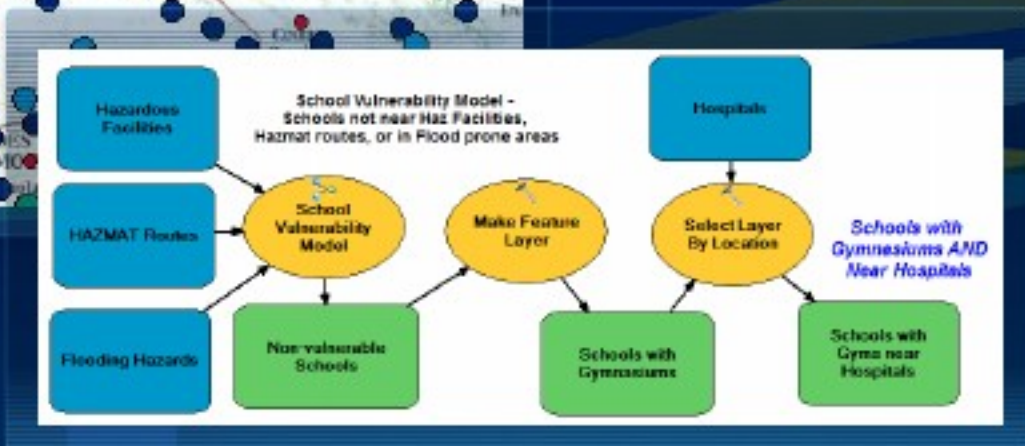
School Vulnerability Model - Schools not near Haz Facilities, Hazmat routes, or in Flood prone areas

Hazardous Facilities

HAZMAT Routes

Flooding Hazards

School Vulnerability Model

Non-vulnerable Schools

Make Feature Layer

Schools with Gymnasiums

Hospitals

Select Layer By Location

Schools with Gyms near Hospitals

Schools with Gymnasiums AND Near Hospitals